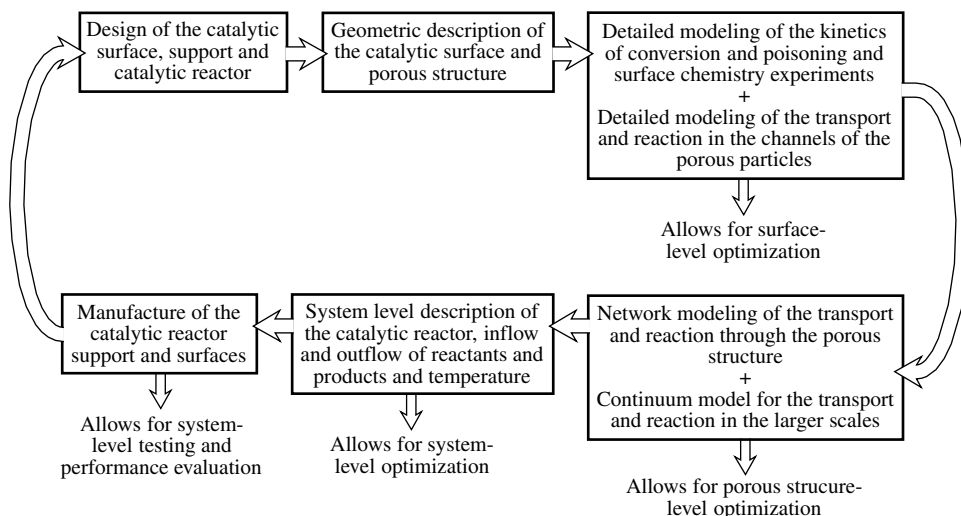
Design of the catalytic surface, support and catalytic reactor

Geometric description of the catalytic surface and porous structure

Detailed modeling of the kinetics of conversion and poisoning and surface chemistry experiments
+
Detailed modeling of the transport and reaction in the channels of the porous particles

Allows for surface-level optimization

Network modeling of the transport and reaction through the porous structure
+
Continuum model for the transport and reaction in the larger scales

Allows for porous strucure-level optimization

System level description of the catalytic reactor, inflow and outflow of reactants and products and temperature

Allows for system-level optimization

Manufacture of the catalytic reactor support and surfaces

Allows for system-level testing and performance evaluation